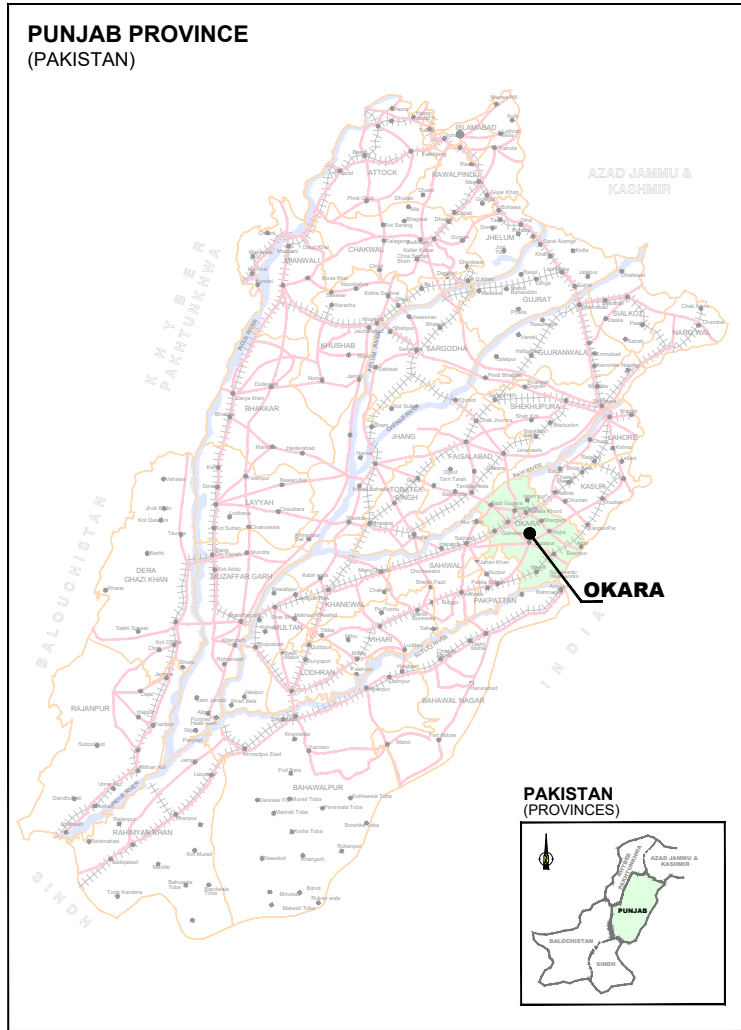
PUNJAB PROVINCE
(PAKISTAN)

ISLAMABAD
RAWALPINDI
ATTOCK
AZAD JAMMU & KASHMIR
CHAKWAL
JHELUM
MIANWALI
KHYBER PAKHTUNKHWA
GUJRAT
SIALKOT
NAROWAL
KHUSHAB
SARGODHA
GUJRANWALA
HAFIZABAD
MANDI BAHAUDDIN
BHAKKAR
SHEKHUPURA
LAHORE
JHANG
FAISALABAD
KASUR
LAYYAH
TOBA TEK SINGH
OKARA
BALOUCHISTAN
DERA GHAZI KHAN
MUZAFFAR GARH
SAHIWAL
PAKPATTAN
KHANEWAL
MULTAN
VEHARI
INDIA
LODHRAN
RAJANPUR
BAHAWAL NAGAR
BAHAWALPUR
RAHIMYAR KHAN
SINDH

OKARA

PAKISTAN
(PROVINCES)
N
KHYBER PAKHTUNKHWA
AZAD JAMMU & KASHMIR
PUNJAB
BALOCHISTAN
SINDH